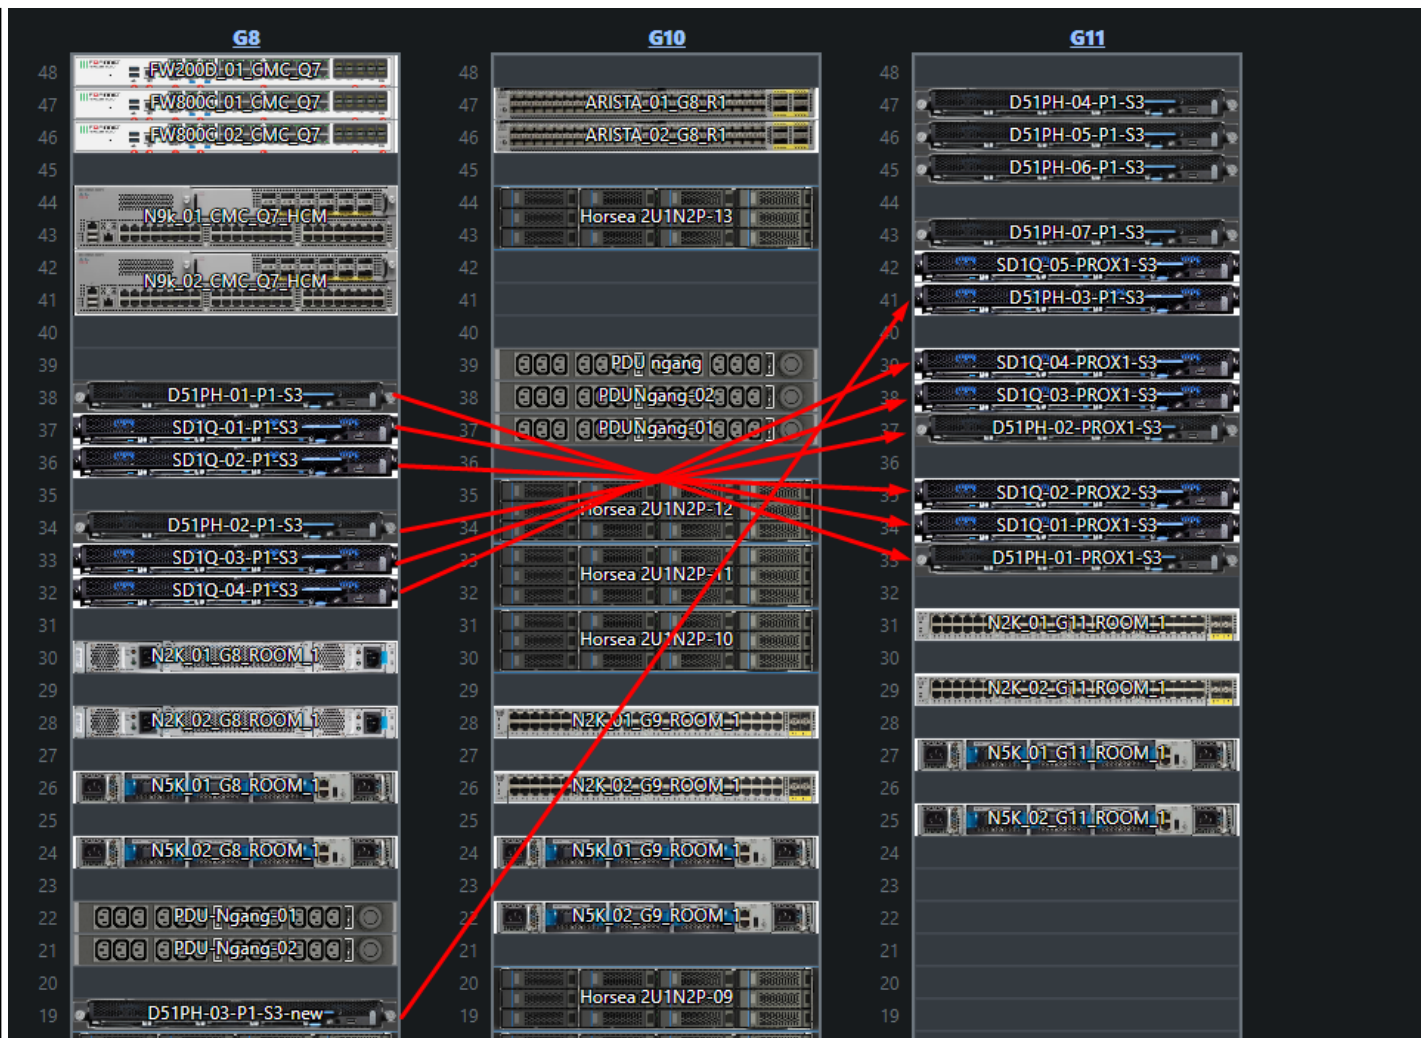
G8

48 FW200D_01_GMC_Q7
47 FW800G_01_GMC_Q7
46 FW800G_02_GMC_Q7
45
44 N9k_01_GMC_Q7_HCM
43
42 N9k_02_GMC_Q7_HCM
41
40
39
38 D51PH-01-P1-S3
37 SD1Q-01-P1-S3
36 SD1Q-02-P1-S3
35
34 D51PH-02-P1-S3
33 SD1Q-03-P1-S3
32 SD1Q-04-P1-S3
31
30 N2K_01_G8_ROOM_1
29
28 N2K_02_G8_ROOM_1
27
26 N5K_01_G8_ROOM_1
25
24 N5K_02_G8_ROOM_1
23
22 PDU-Ngang-01
21 PDU-Ngang-02
20
19 D51PH-03-P1-S3-new

G10

48
47 ARISTA_01_G8_R1
46 ARISTA_02_G8_R1
45
44 Horsea 2U1N2P-13
43
42
41
40
39 PDU ngang
38 PDUNgang-02
37 PDUNgang-01
36
35 Horsea 2U1N2P-12
34
33 Horsea 2U1N2P-11
32
31 Horsea 2U1N2P-10
30
29
28 N2K_01_G9_ROOM_1
27
26 N2K_02_G9_ROOM_1
25
24 N5K_01_G9_ROOM_1
23
22 N5K_02_G9_ROOM_1
21
20 Horsea 2U1N2P-09
19

G11

48
47 D51PH-04-P1-S3
46 D51PH-05-P1-S3
45 D51PH-06-P1-S3
44
43 D51PH-07-P1-S3
42 SD1Q-05-PROX1-S3
41 D51PH-03-P1-S3
40
39 SD1Q-04-PROX1-S3
38 SD1Q-03-PROX1-S3
37 D51PH-02-PROX1-S3
36
35 SD1Q-02-PROX2-S3
34 SD1Q-01-PROX1-S3
33 D51PH-01-PROX1-S3
32
31 N2K-01-G11-ROOM-1
30
29 N2K-02-G11-ROOM-1
28
27 N5K_01_G11_ROOM_1
26
25 N5K_02_G11_ROOM_1
24
23
22
21
20
19